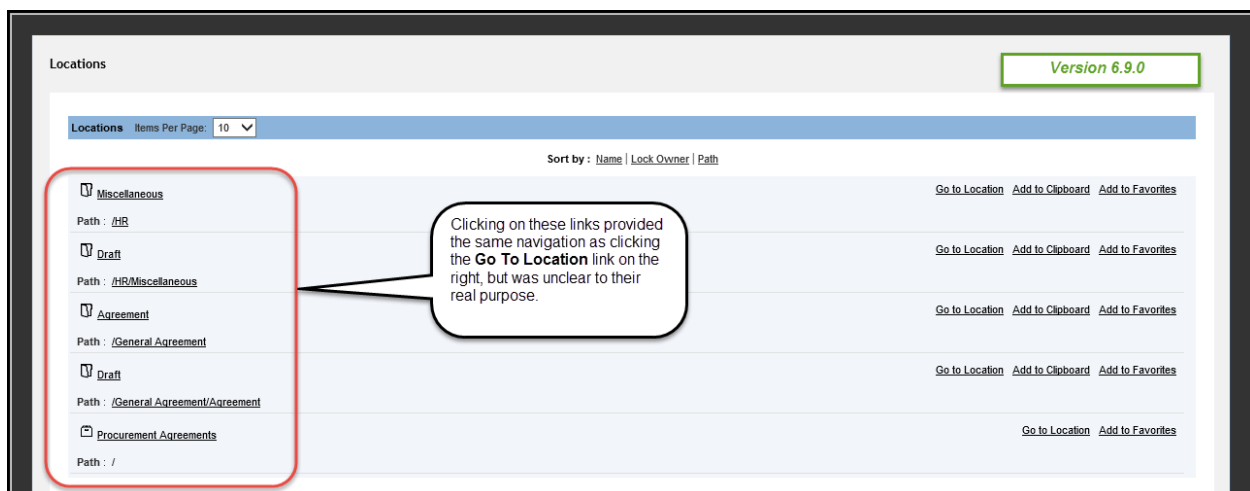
Locations

Version 6.9.0

Locations Items Per Page: 10

Sort by : Name | Lock Owner | Path

Miscellaneous

Path : /HR

Go to Location Add to Clipboard Add to Favorites

Draft

Path : /HR/Miscellaneous

Go to Location Add to Clipboard Add to Favorites

Agreement

Path : /General Agreement

Go to Location Add to Clipboard Add to Favorites

Draft

Path : /General Agreement/Agreement

Go to Location Add to Clipboard Add to Favorites

Procurement Agreements

Path : /

Go to Location Add to Favorites

Clicking on these links provided the same navigation as clicking the **Go To Location** link on the right, but was unclear to their real purpose.